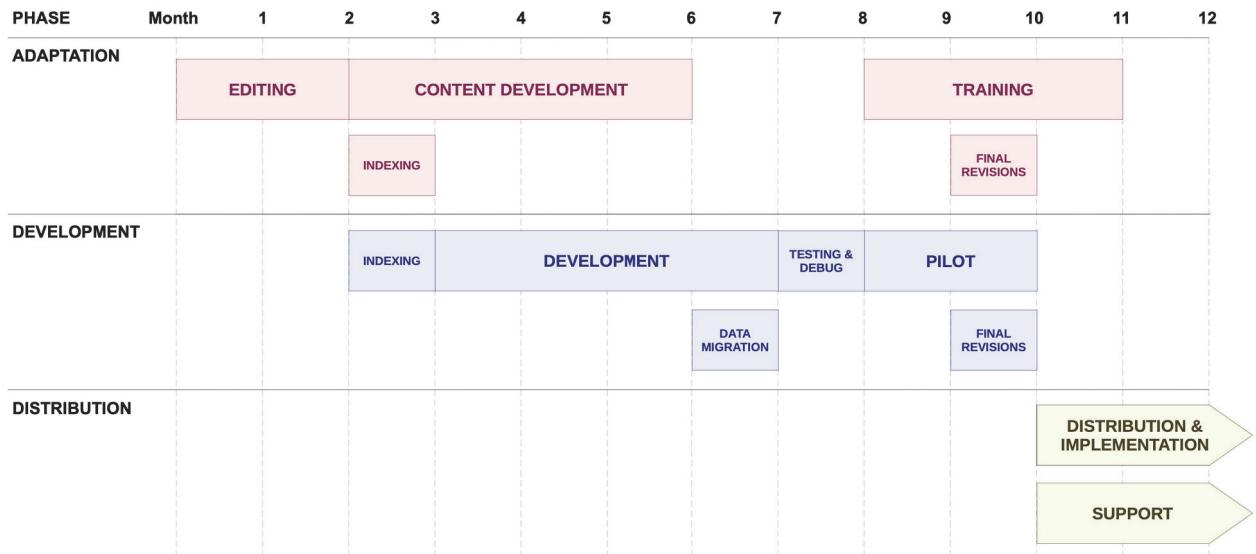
PHASE Month 1 2 3 4 5 6 7 8 9 10 11 12

ADAPTATION

EDITING

CONTENT DEVELOPMENT

TRAINING

INDEXING

FINAL REVISIONS

DEVELOPMENT

INDEXING

DEVELOPMENT

TESTING & DEBUG

PILOT

DATA MIGRATION

FINAL REVISIONS

DISTRIBUTION

DISTRIBUTION & IMPLEMENTATION

SUPPORT